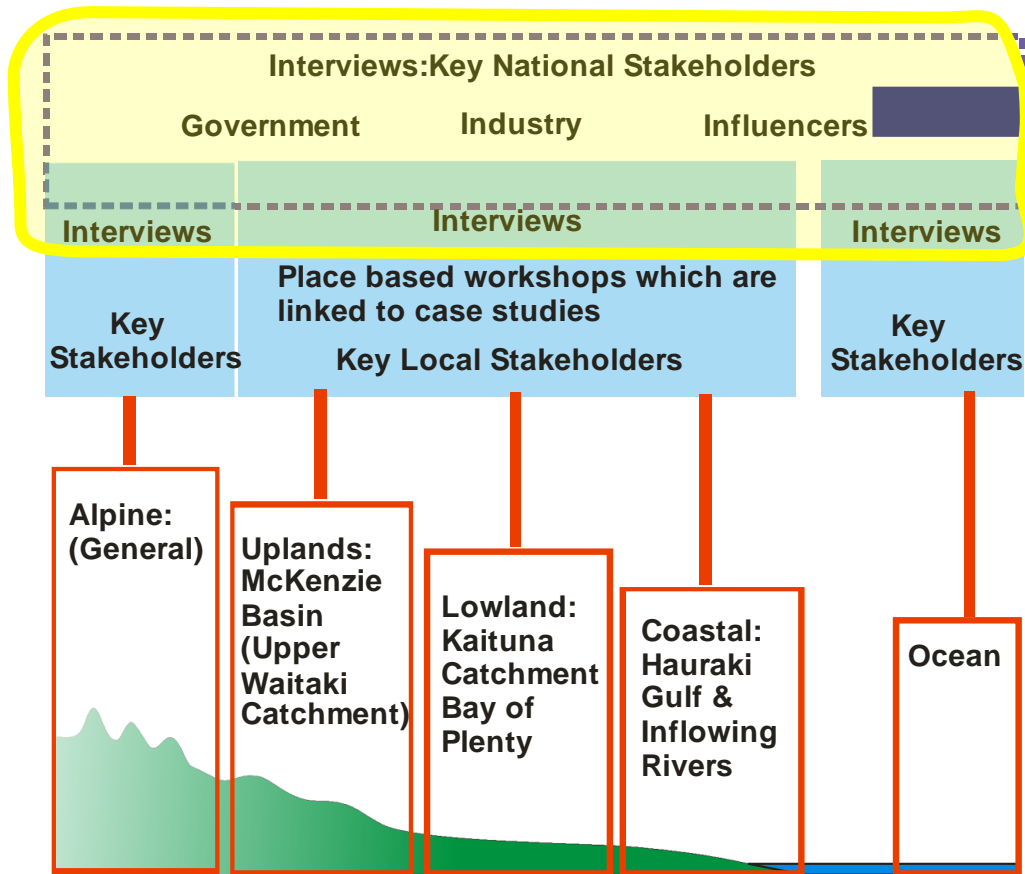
Interviews:Key National Stakeholders

Government

Industry

Influencers

Interviews

Interviews

Interviews

Key Stakeholders

Place based workshops which are linked to case studies

Key Local Stakeholders

Key Stakeholders

Alpine: (General)

Uplands: McKenzie Basin (Upper Waitaki Catchment)

Lowland: Kaituna Catchment Bay of Plenty

Coastal: Hauraki Gulf & Inflowing Rivers

Ocean